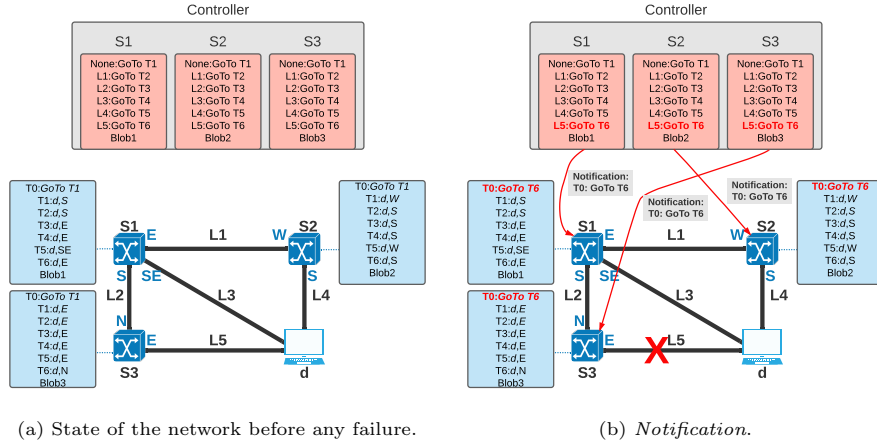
Controller

S1
None:GoTo T1
L1:GoTo T2
L2:GoTo T3
L3:GoTo T4
L4:GoTo T5
L5:GoTo T6
Blob1

S2
None:GoTo T1
L1:GoTo T2
L2:GoTo T3
L3:GoTo T4
L4:GoTo T5
L5:GoTo T6
Blob2

S3
None:GoTo T1
L1:GoTo T2
L2:GoTo T3
L3:GoTo T4
L4:GoTo T5
L5:GoTo T6
Blob3

T0:*GoTo T1*
T1:*d*,S
T2:*d*,S
T3:*d*,E
T4:*d*,E
T5:*d*,SE
T6:*d*,E
Blob1

T0:*GoTo T1*
T1:*d*,W
T2:*d*,S
T3:*d*,S
T4:*d*,S
T5:*d*,W
T6:*d*,S
Blob2

T0:*GoTo T1*
T1:*d*,E
T2:*d*,E
T3:*d*,E
T4:*d*,E
T5:*d*,E
T6:*d*,N
Blob3

S1 E L1 W S2
S SE S
L2 L3 L4
N
S3 E L5 d

(a) State of the network before any failure.

Controller

S1
None:GoTo T1
L1:GoTo T2
L2:GoTo T3
L3:GoTo T4
L4:GoTo T5
L5:GoTo T6
Blob1

S2
None:GoTo T1
L1:GoTo T2
L2:GoTo T3
L3:GoTo T4
L4:GoTo T5
L5:GoTo T6
Blob2

S3
None:GoTo T1
L1:GoTo T2
L2:GoTo T3
L3:GoTo T4
L4:GoTo T5
L5:GoTo T6
Blob3

Notification:
T0: GoTo T6

Notification:
T0: GoTo T6

Notification:
T0: GoTo T6

T0:*GoTo T6*
T1:*d*,S
T2:*d*,S
T3:*d*,E
T4:*d*,E
T5:*d*,SE
T6:*d*,E
Blob1

T0:*GoTo T6*
T1:*d*,W
T2:*d*,S
T3:*d*,S
T4:*d*,S
T5:*d*,W
T6:*d*,S
Blob2

T0:*GoTo T6*
T1:*d*,E
T2:*d*,E
T3:*d*,E
T4:*d*,E
T5:*d*,E
T6:*d*,N
Blob3

S1 E L1 W S2
S SE S
L2 L3 L4
N
S3 E L5 d

(b) *Notification*.